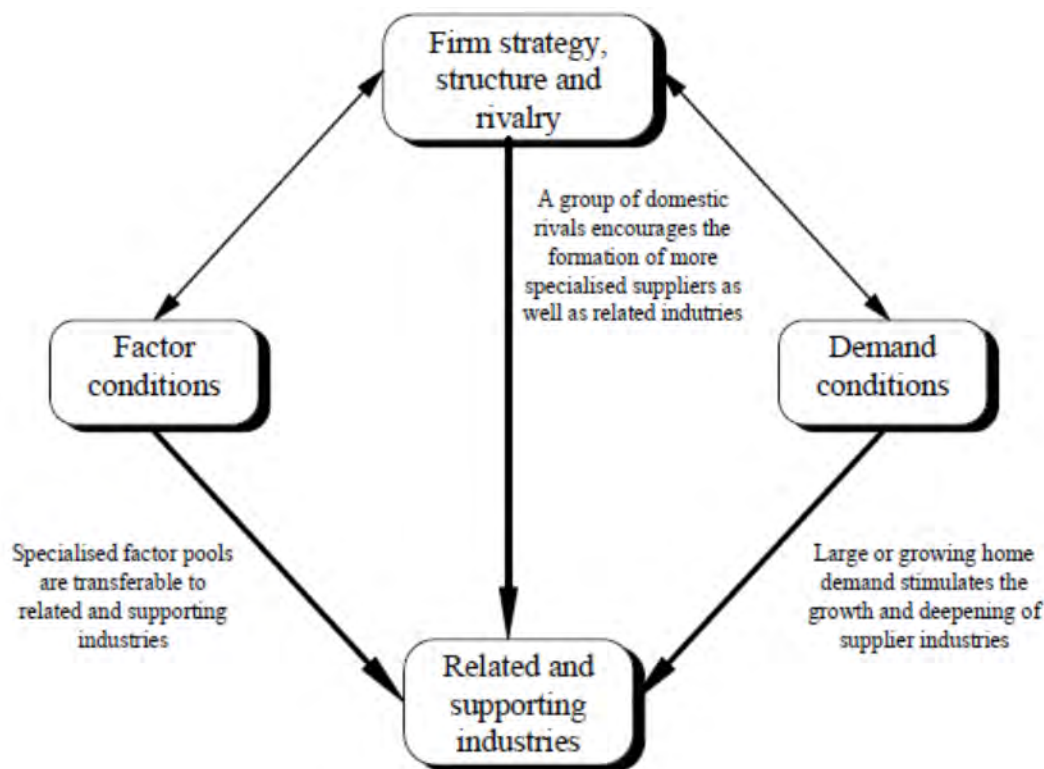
Firm strategy, structure and rivalry

A group of domestic rivals encourages the formation of more specialised suppliers as well as related indutries

Factor conditions

Demand conditions

Specialised factor pools are transferable to related and supporting industries

Large or growing home demand stimulates the growth and deepening of supplier industries

Related and supporting industries